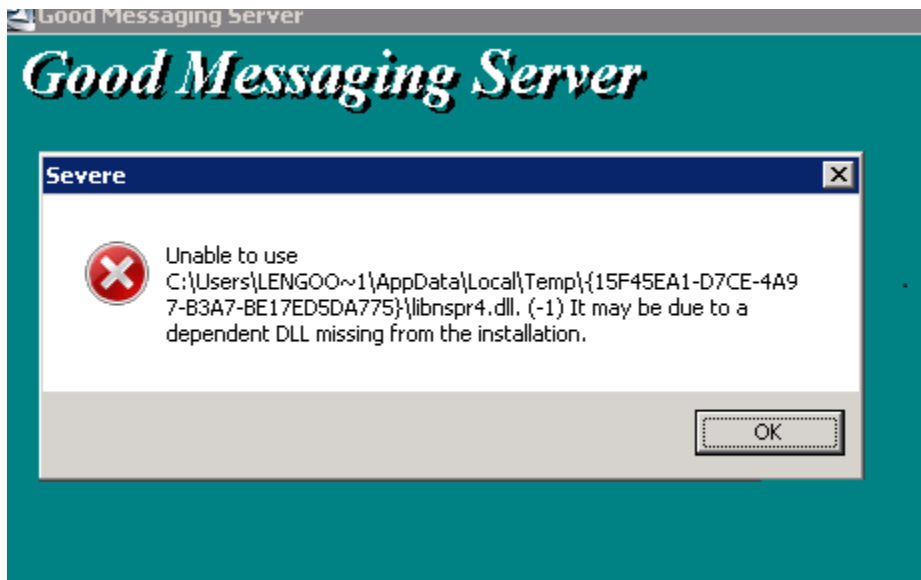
Good Messaging Server

Good Messaging Server

Severe

Unable to use C:\Users\LENGOO~1\AppData\Local\Temp\{15F45EA1-D7CE-4A97-B3A7-BE17ED5DA775}\libnspr4.dll. (-1) It may be due to a dependent DLL missing from the installation.

OK